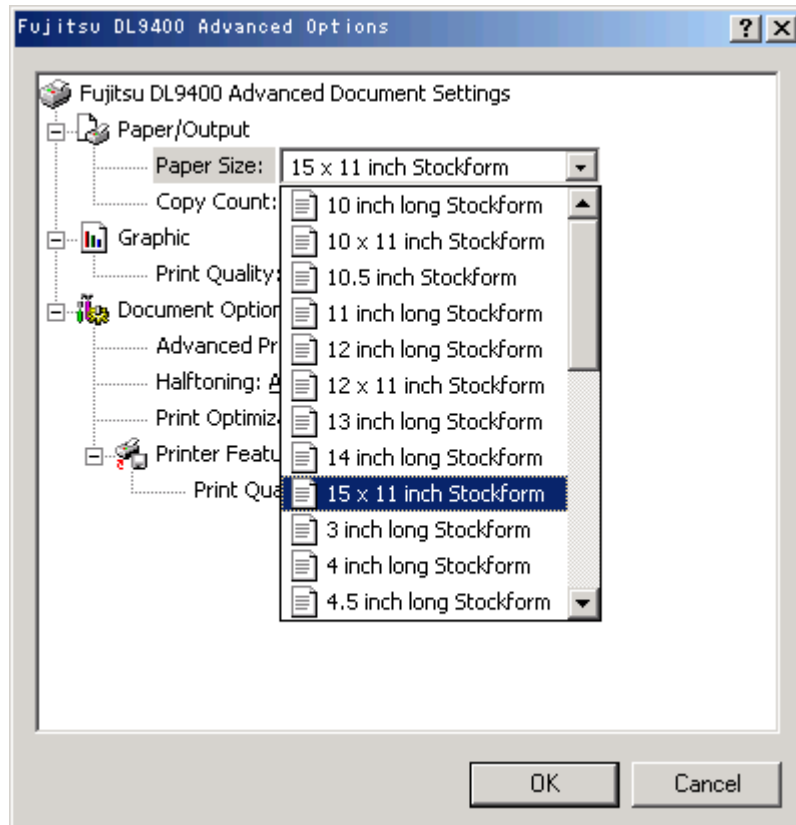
Fujitsu DL9400 Advanced Options

?

Fujitsu DL9400 Advanced Document Settings

Paper/Output

Paper Size: 15 x 11 inch Stockform

Copy Count:

Graphic

Print Quality:

Document Option

Advanced Pr

Halftoning: A

Print Optimiz

Printer Featu

Print Qua

10 inch long Stockform
10 x 11 inch Stockform
10.5 inch Stockform
11 inch long Stockform
12 inch long Stockform
12 x 11 inch Stockform
13 inch long Stockform
14 inch long Stockform
15 x 11 inch Stockform
3 inch long Stockform
4 inch long Stockform
4.5 inch long Stockform

OK

Cancel